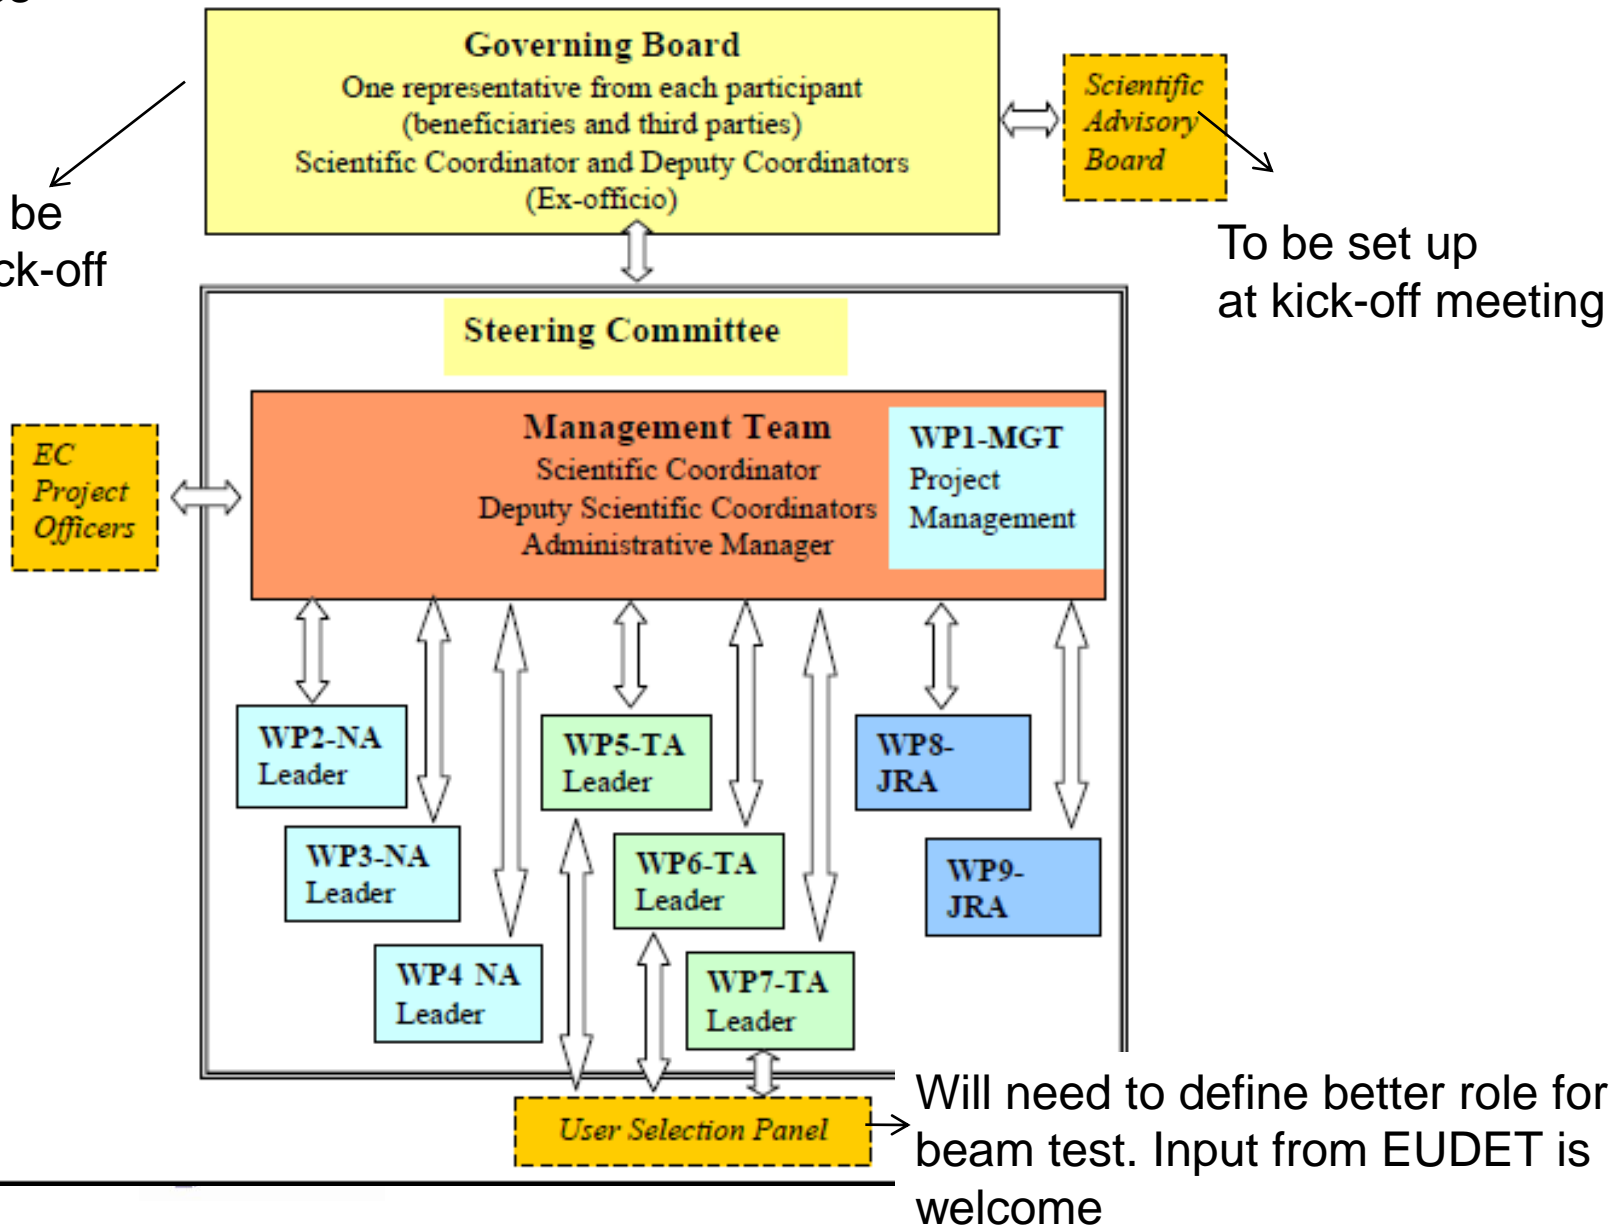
be
ck-off

Governing Board
One representative from each participant (beneficiaries and third parties)
Scientific Coordinator and Deputy Coordinators (Ex-officio)

Scientific Advisory Board

To be set up at kick-off meeting

Steering Committee

EC Project Officers

Management Team
Scientific Coordinator
Deputy Scientific Coordinators
Administrative Manager

WP1-MGT
Project Management

WP2-NA
Leader

WP3-NA
Leader

WP4 NA
Leader

WP5-TA
Leader

WP6-TA
Leader

WP7-TA
Leader

WP8-
JRA

WP9-
JRA

User Selection Panel

Will need to define better role for beam test. Input from EUDET is welcome